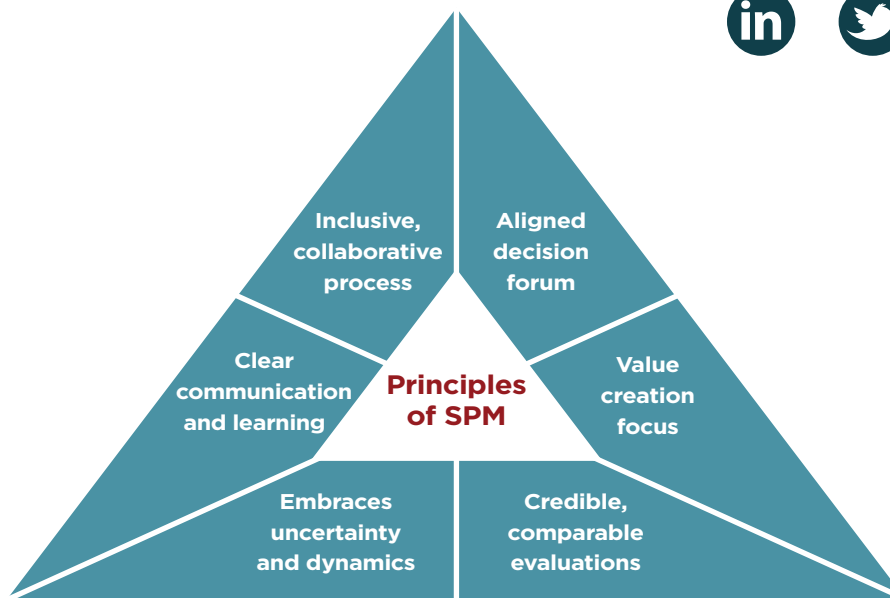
in

Inclusive, collaborative process

Aligned decision forum

Clear communication and learning

Principles of SPM

Value creation focus

Embraces uncertainty and dynamics

Credible, comparable evaluations